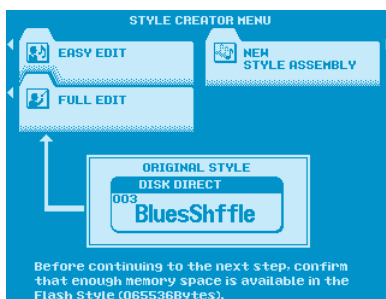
STYLE CREATOR MENU

EASY EDIT

NEW STYLE ASSEMBLY

FULL EDIT

ORIGINAL STYLE

DISK DIRECT

003

BluesShffle

Before continuing to the next step, confirm that enough memory space is available in the Flash Style (065536Bytes).